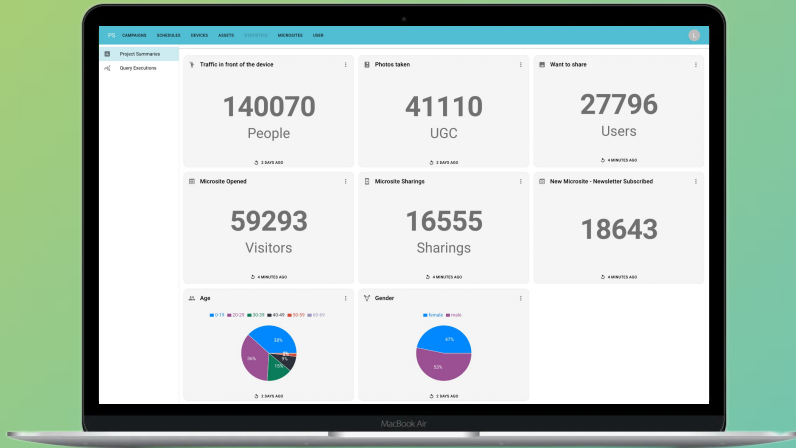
CAMPAIGNS SCHEDULES DEVICES ASSETS STATISTICS MICROSITES USER

L

Project Summaries

Query Executions

Traffic in front of the device

140070

People

3 DAYS AGO

Photos taken

41110

UGC

3 DAYS AGO

Want to share

27796

Users

4 MINUTES AGO

Microsite Opened

59293

Visitors

4 MINUTES AGO

Microsite Sharings

16555

Sharings

4 MINUTES AGO

New Microsite - Newsletter Subscribed

18643

4 MINUTES AGO

Age

0-19 20-29 30-39 40-49 50-59 60-69

38%

36%

15%

9%

3 DAYS AGO

Gender

female male

47%

53%

3 DAYS AGO

MacBook Air